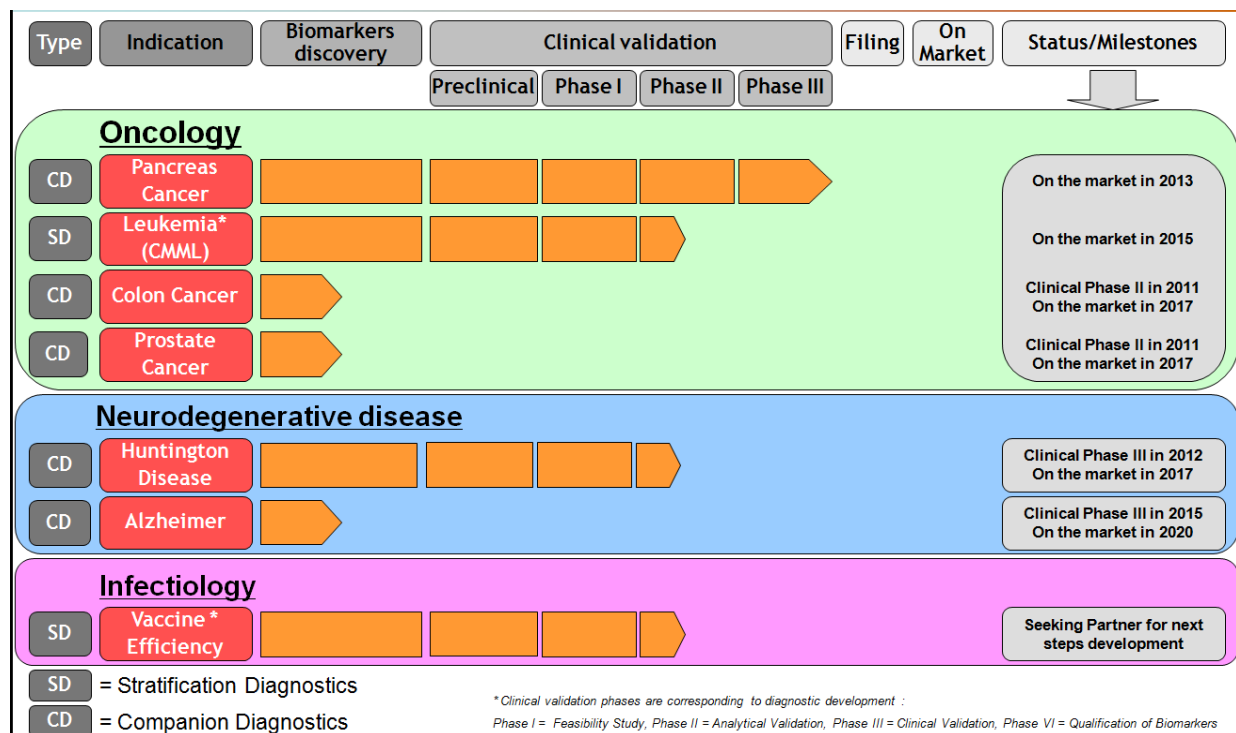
Type | Indication | Biomarkers discovery | Clinical validation | Filing | On Market | Status/Milestones

Preclinical | Phase I | Phase II | Phase III

Oncology

CD Pancreas Cancer — On the market in 2013

SD Leukemia* (CMML) — On the market in 2015

CD Colon Cancer — Clinical Phase II in 2011 On the market in 2017

CD Prostate Cancer — Clinical Phase II in 2011 On the market in 2017

Neurodegenerative disease

CD Huntington Disease — Clinical Phase III in 2012 On the market in 2017

CD Alzheimer — Clinical Phase III in 2015 On the market in 2020

Infectiology

SD Vaccine * Efficiency — Seeking Partner for next steps development

SD = Stratification Diagnostics

CD = Companion Diagnostics

* Clinical validation phases are corresponding to diagnostic development :

Phase I = Feasibility Study, Phase II = Analytical Validation, Phase III = Clinical Validation, Phase VI = Qualification of Biomarkers